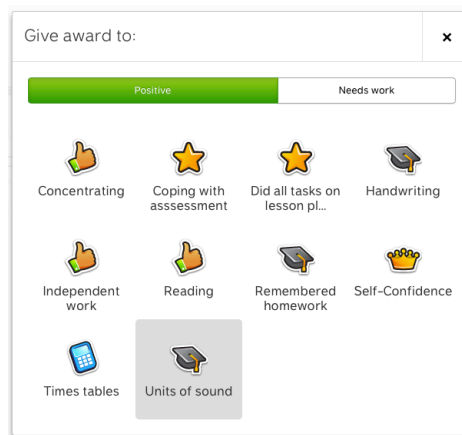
Give award to:

×

Positive

Needs work

Concentrating

Coping with asssessment

Did all tasks on lesson pl...

Handwriting

Independent work

Reading

Remembered homework

Self-Confidence

Times tables

Units of sound